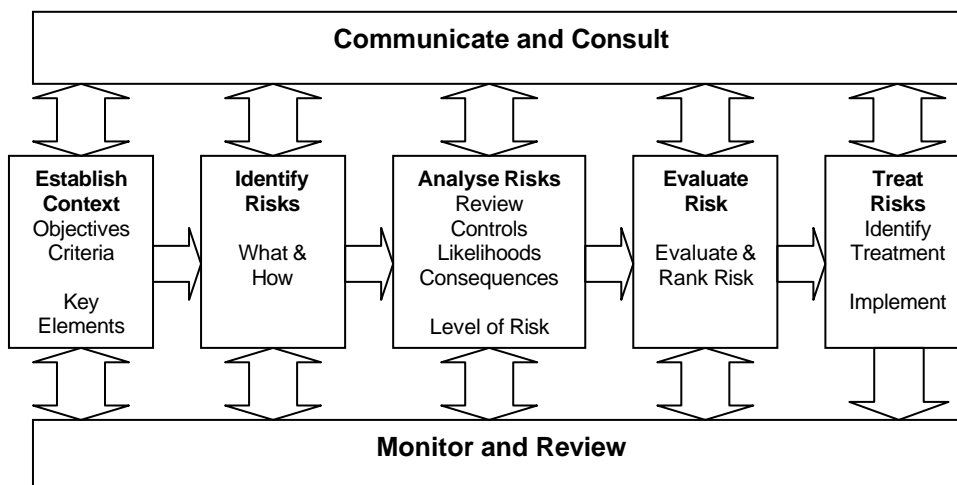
Communicate and Consult

Establish Context
Objectives
Criteria

Key Elements

Identify Risks

What & How

Analyse Risks
Review
Controls
Likelihoods
Consequences

Level of Risk

Evaluate Risk

Evaluate & Rank Risk

Treat Risks
Identify Treatment

Implement

Monitor and Review